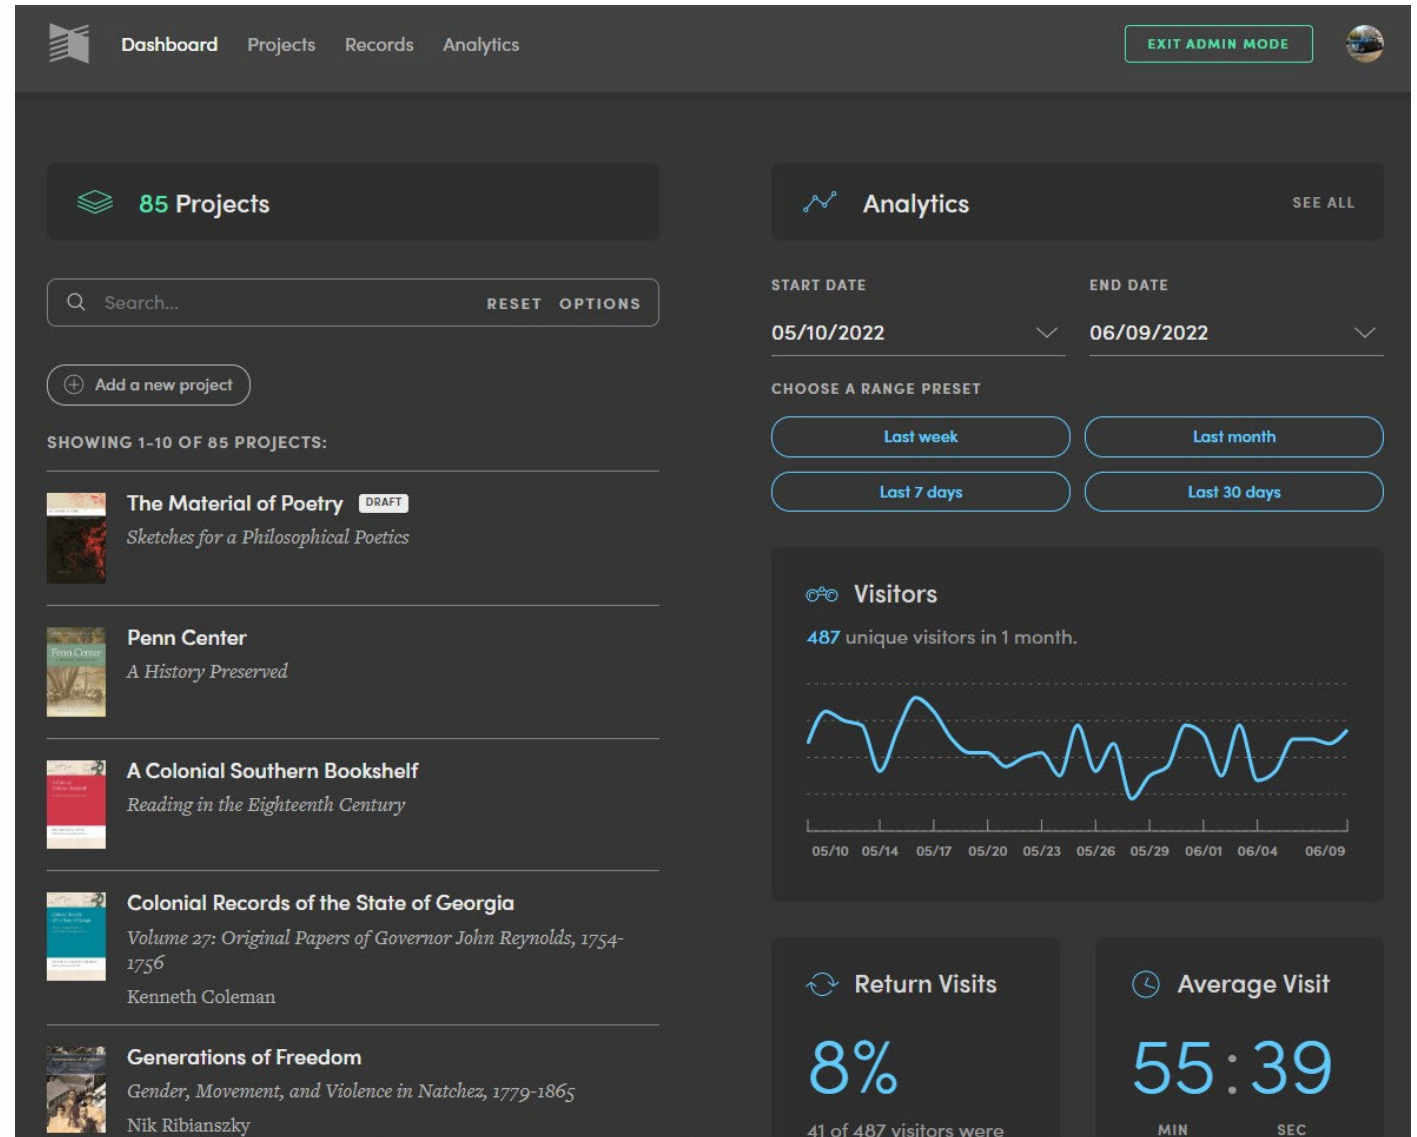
Dashboard Projects Records Analytics

EXIT ADMIN MODE

85 Projects

Search... RESET OPTIONS

Add a new project

SHOWING 1-10 OF 85 PROJECTS:

The Material of Poetry DRAFT
Sketches for a Philosophical Poetics

Penn Center
A History Preserved

A Colonial Southern Bookshelf
Reading in the Eighteenth Century

Colonial Records of the State of Georgia
Volume 27: Original Papers of Governor John Reynolds, 1754-1756
Kenneth Coleman

Generations of Freedom
Gender, Movement, and Violence in Natchez, 1779-1865
Nik Ribianszky

Analytics SEE ALL

START DATE
05/10/2022

END DATE
06/09/2022

CHOOSE A RANGE PRESET

Last week Last month
Last 7 days Last 30 days

Visitors
487 unique visitors in 1 month.

05/10 05/14 05/17 05/20 05/23 05/26 05/29 06/01 06/04 06/09

Return Visits
8%
41 of 487 visitors were

Average Visit
55:39
MIN SEC